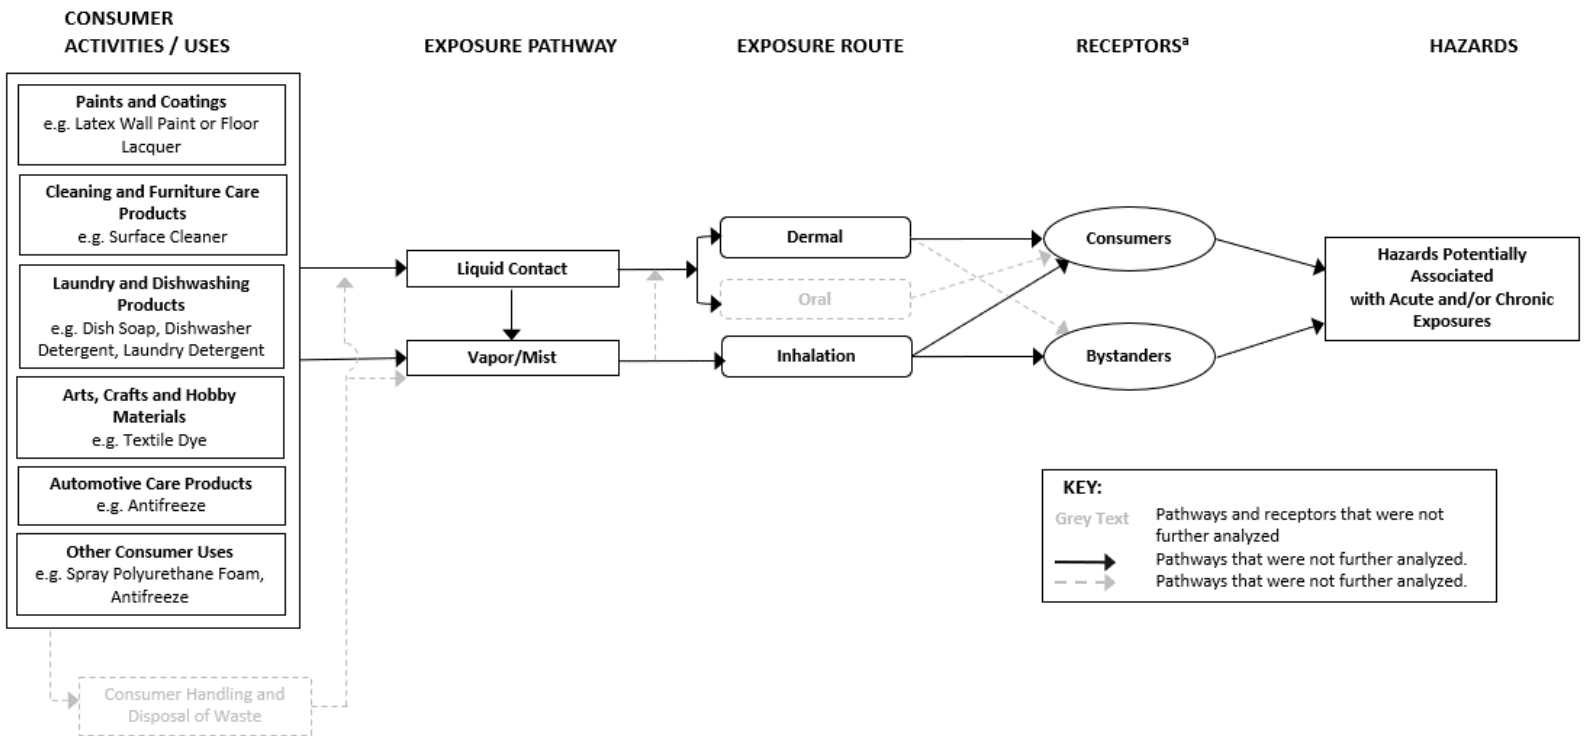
CONSUMER ACTIVITIES / USES

EXPOSURE PATHWAY

EXPOSURE ROUTE

RECEPTORS$^{a}$

HAZARDS

Paints and Coatings
e.g. Latex Wall Paint or Floor Lacquer

Cleaning and Furniture Care Products
e.g. Surface Cleaner

Laundry and Dishwashing Products
e.g. Dish Soap, Dishwasher Detergent, Laundry Detergent

Arts, Crafts and Hobby Materials
e.g. Textile Dye

Automotive Care Products
e.g. Antifreeze

Other Consumer Uses
e.g. Spray Polyurethane Foam, Antifreeze

Consumer Handling and Disposal of Waste

Liquid Contact

Vapor/Mist

Dermal

Oral

Inhalation

Consumers

Bystanders

Hazards Potentially Associated with Acute and/or Chronic Exposures

KEY:
Grey Text Pathways and receptors that were not further analyzed
Pathways that were not further analyzed.
Pathways that were not further analyzed.